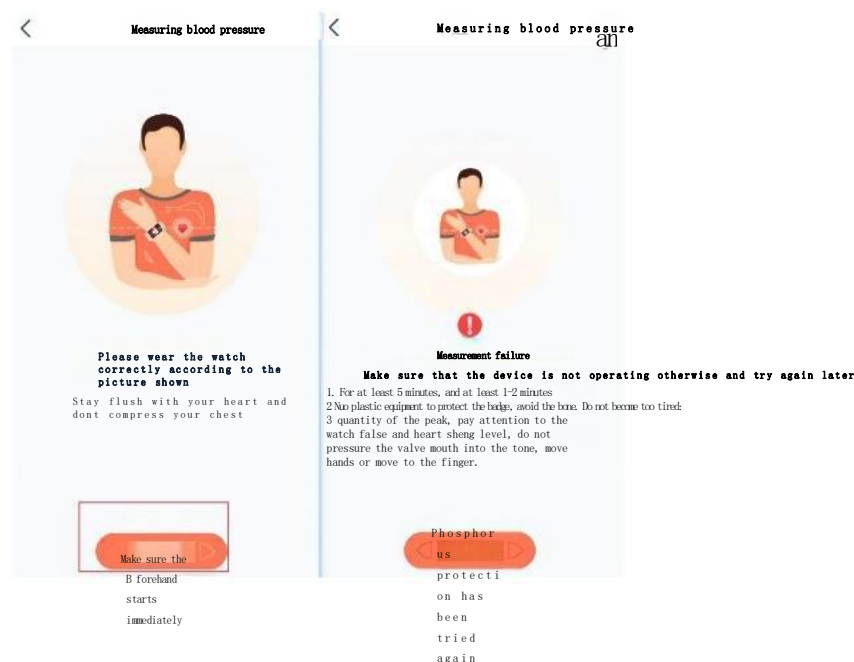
Measuring blood pressure

Please wear the watch correctly according to the picture shown

Stay flush with your heart and dont compress your chest

Make sure the B forehand starts immediately

Measuring blood pressure an

Measurement failure

Make sure that the device is not operating otherwise and try again later

1. For at least 5 minutes, and at least 1-2 minutes
2 Nuo plastic equipment to protect the badge, avoid the bone. Do not become too tired:
3 quantity of the peak, pay attention to the watch false and heart sheng level, do not pressure the valve mouth into the tone, move hands or move to the finger.

Phosphorus protection has been tried again